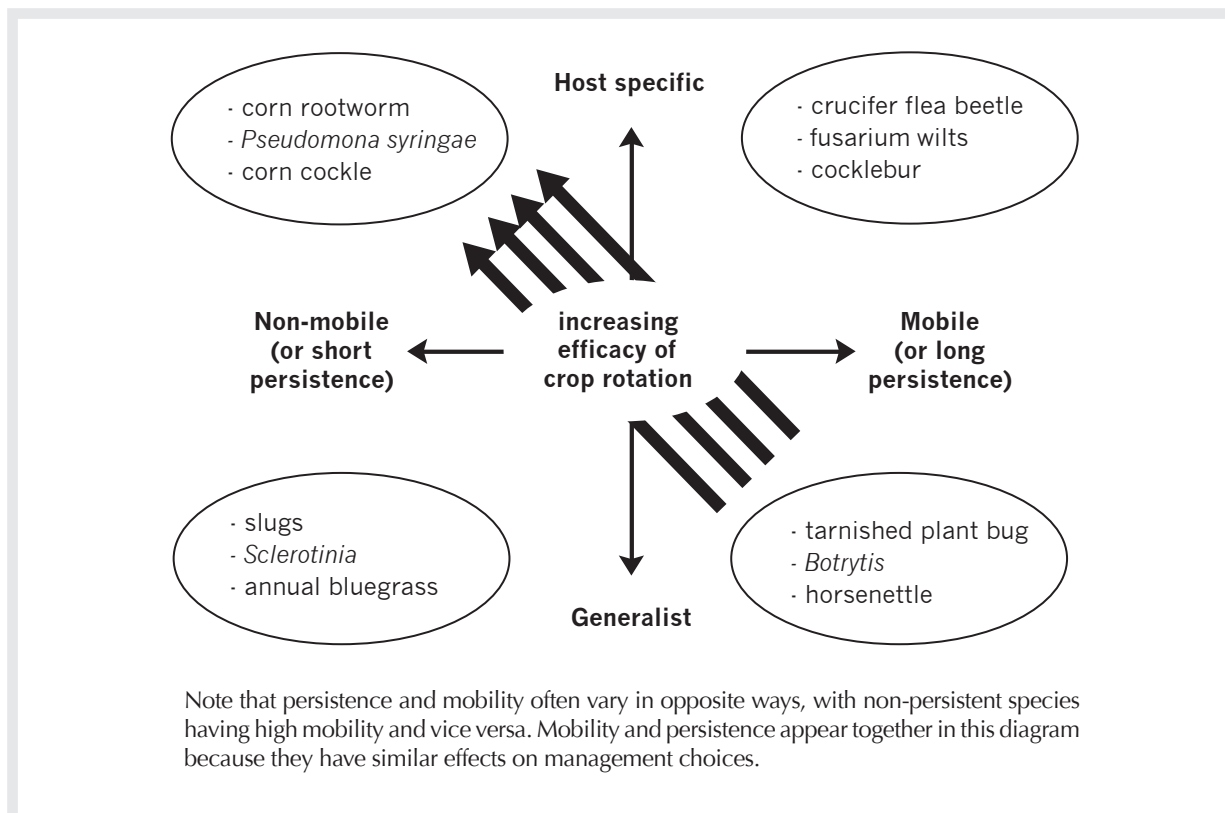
Host specific

· corn rootworm
· Pseudomona syringae
· corn cockle

· crucifer flea beetle
· fusarium wilts
· cocklebur

Non-mobile (or short persistence)

increasing efficacy of crop rotation

Mobile (or long persistence)

· slugs
· Sclerotinia
· annual bluegrass

· tarnished plant bug
· Botrytis
· horsenettle

Generalist

Note that persistence and mobility often vary in opposite ways, with non-persistent species having high mobility and vice versa. Mobility and persistence appear together in this diagram because they have similar effects on management choices.